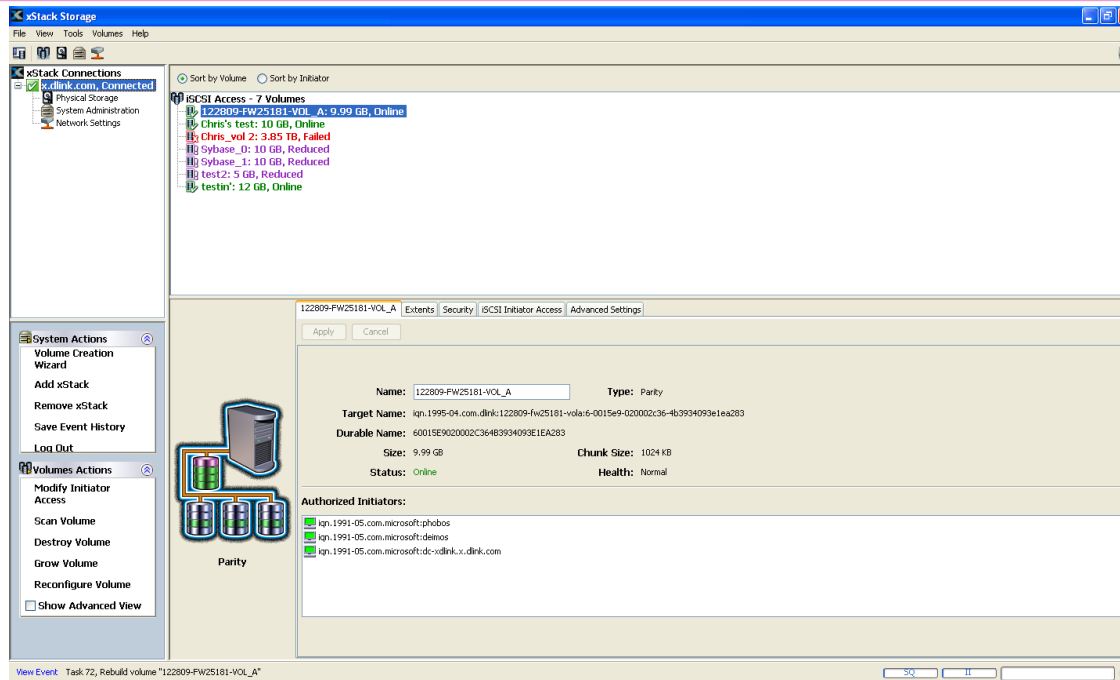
xStack Storage

File View Tools Volumes Help

xStack Connections
x.dlink.com, Connected
Physical Storage
System Administration
Network Settings

Sort by Volume Sort by Initiator

iSCSI Access - 7 Volumes
122809-FW25181-VOL_A: 9.99 GB, Online
Chris's test: 10 GB, Online
Chris_vol 2: 3.85 TB, Failed
Sybase_0: 10 GB, Reduced
Sybase_1: 10 GB, Reduced
test2: 5 GB, Reduced
testin': 12 GB, Online

System Actions
Volume Creation Wizard
Add xStack
Remove xStack
Save Event History
Log Out

Volumes Actions
Modify Initiator Access
Scan Volume
Destroy Volume
Grow Volume
Reconfigure Volume
Show Advanced View

Parity

122809-FW25181-VOL_A | Extents | Security | iSCSI Initiator Access | Advanced Settings

Apply Cancel

Name: 122809-FW25181-VOL_A
Type: Parity
Target Name: iqn.1995-04.com.dlink:122809-fw25181-vola:6-0015e9-020002c36-4b3934093e1ea283
Durable Name: 6001SE9020002C364B3934093E1EA283
Size: 9.99 GB
Chunk Size: 1024 KB
Status: Online
Health: Normal

Authorized Initiators:
iqn.1991-05.com.microsoft:phobos
iqn.1991-05.com.microsoft:deimos
iqn.1991-05.com.microsoft:dc-xdlink.x.dlink.com

View Event Task 72, Rebuild volume "122809-FW25181-VOL_A"
SQ II